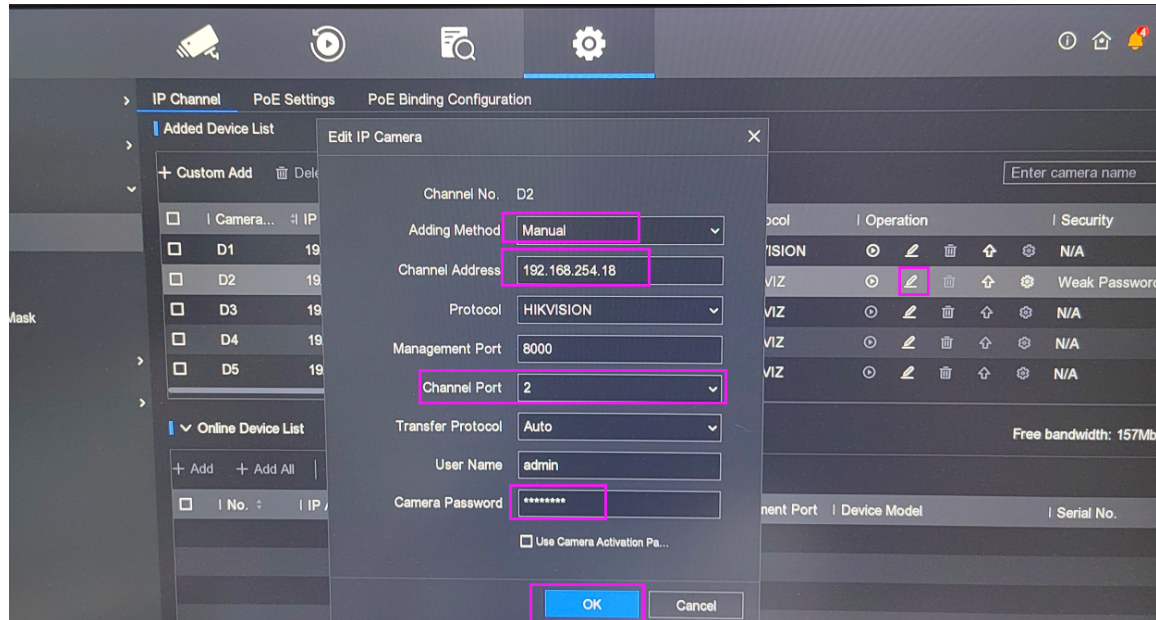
IP Channel PoE Settings PoE Binding Configuration

Added Device List

+ Custom Add Dele

Camera... IP

D1 19

D2 19

D3 19

D4 19

D5 19

Online Device List

+ Add + Add All

No. IP

Mask

Edit IP Camera

Channel No. D2

Adding Method Manual

Channel Address 192.168.254.18

Protocol HIKVISION

Management Port 8000

Channel Port 2

Transfer Protocol Auto

User Name admin

Camera Password ********

Use Camera Activation Pa...

OK Cancel

Enter camera name

ocol Operation Security

VISION N/A

VIZ Weak Passwor

VIZ N/A

VIZ N/A

VIZ N/A

Free bandwidth: 157Mb

nent Port Device Model Serial No.